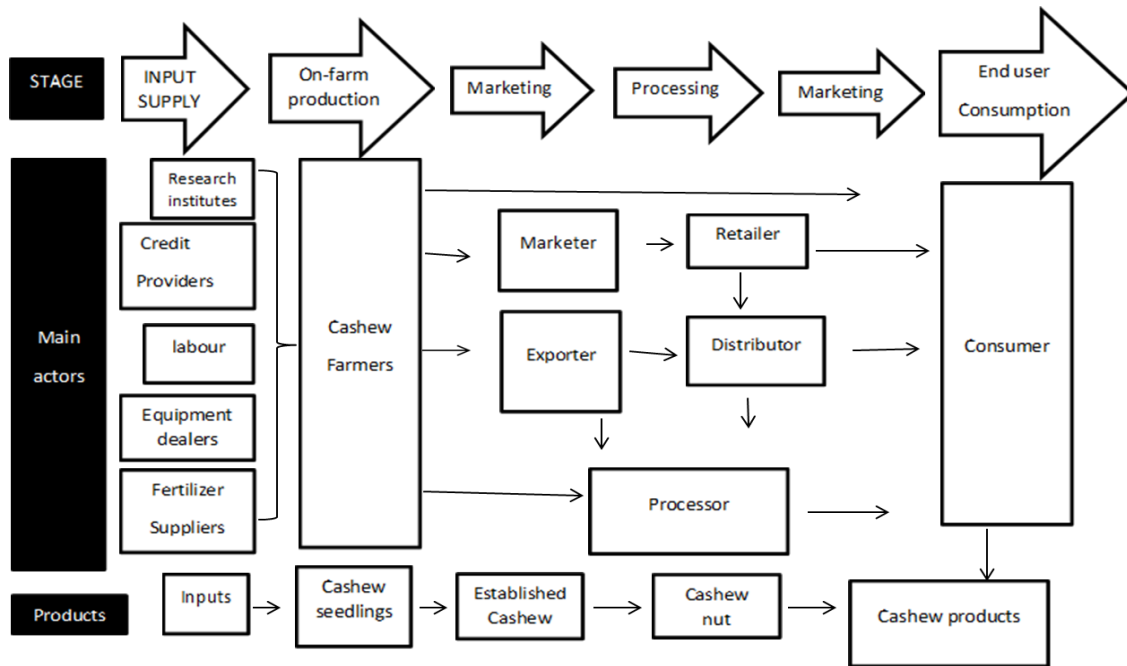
STAGE

INPUT SUPPLY

On-farm production

Marketing

Processing

Marketing

End user Consumption

Main actors

Research institutes

Credit Providers

labour

Equipment dealers

Fertilizer Suppliers

Cashew Farmers

Marketer

Retailer

Exporter

Distributor

Processor

Consumer

Products

Inputs

Cashew seedlings

Established Cashew

Cashew nut

Cashew products